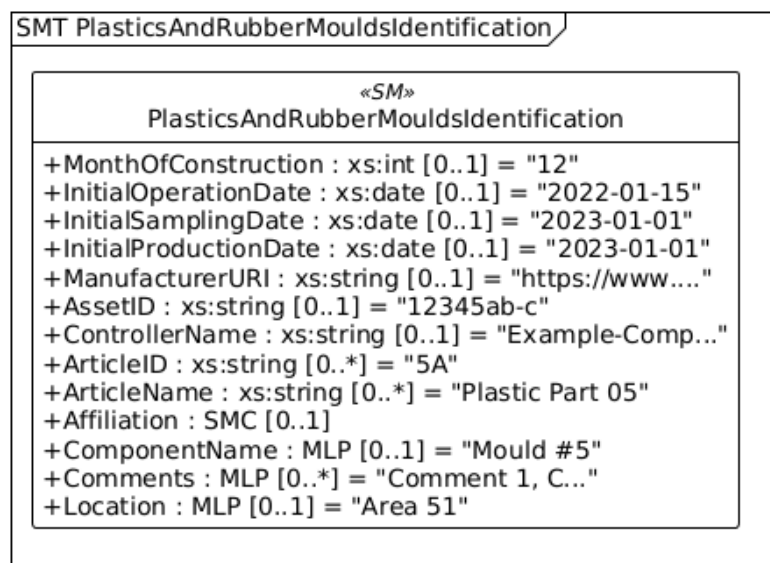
SMT PlasticsAndRubberMouldsIdentification

«SM»
PlasticsAndRubberMouldsIdentification

+MonthOfConstruction : xs:int [0..1] = "12"
+InitialOperationDate : xs:date [0..1] = "2022-01-15"
+InitialSamplingDate : xs:date [0..1] = "2023-01-01"
+InitialProductionDate : xs:date [0..1] = "2023-01-01"
+ManufacturerURI : xs:string [0..1] = "https://www...."
+AssetID : xs:string [0..1] = "12345ab-c"
+ControllerName : xs:string [0..1] = "Example-Comp..."
+ArticleID : xs:string [0..*] = "5A"
+ArticleName : xs:string [0..*] = "Plastic Part 05"
+Affiliation : SMC [0..1]
+ComponentName : MLP [0..1] = "Mould #5"
+Comments : MLP [0..*] = "Comment 1, C..."
+Location : MLP [0..1] = "Area 51"